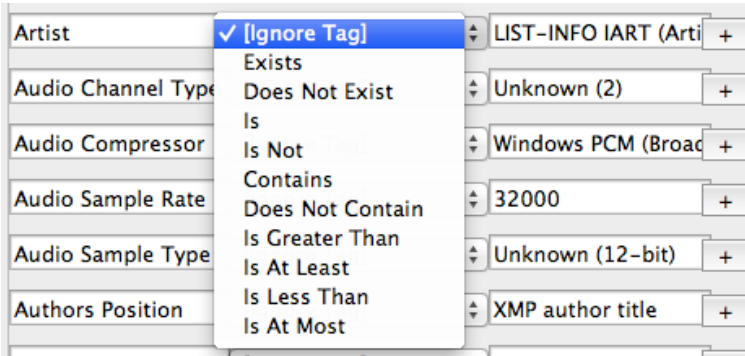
Artist
✓ [Ignore Tag]
Exists
Does Not Exist
Is
Is Not
Contains
Does Not Contain
Is Greater Than
Is At Least
Is Less Than
Is At Most
LIST-INFO IART (Arti +
Audio Channel Type
Unknown (2) +
Audio Compressor
Windows PCM (Broad +
Audio Sample Rate
32000 +
Audio Sample Type
Unknown (12-bit) +
Authors Position
XMP author title +